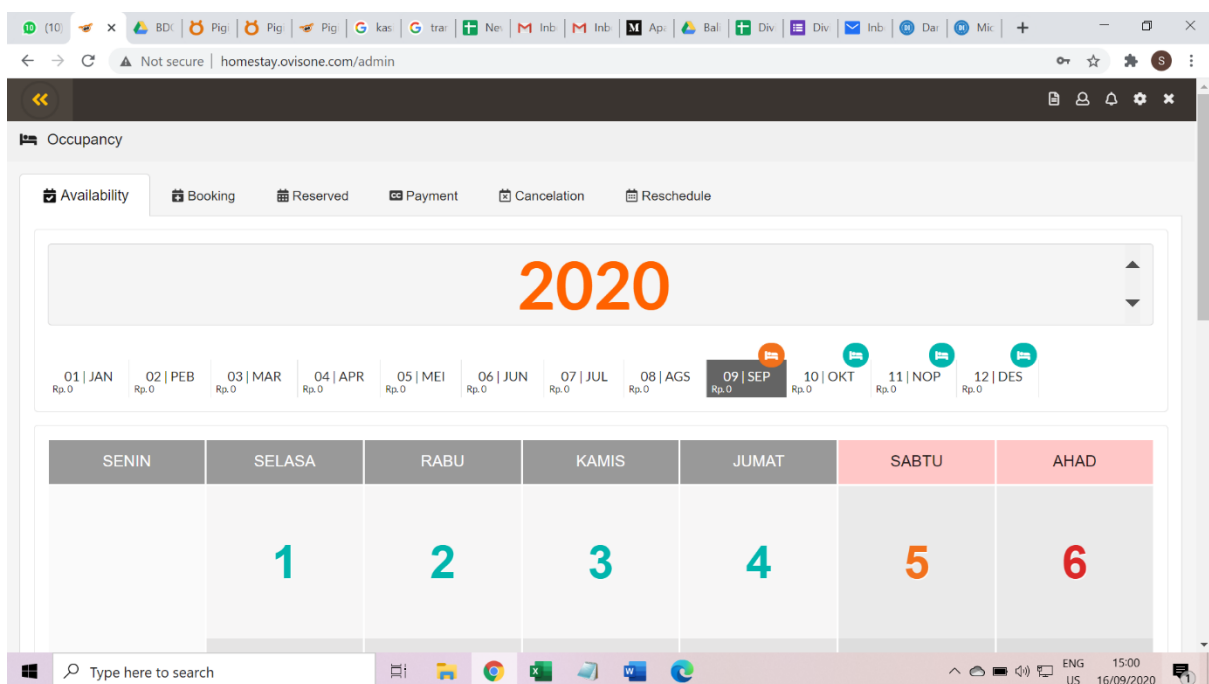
(10) | BD | Pig | Pig | Pig | kas | trai | Nev | Inb | Inb | Ap | Bal | Div | Div | Inb | Dar | Mic

Not secure | homestay.ovisone.com/admin

Occupancy

Availability | Booking | Reserved | Payment | Cancelation | Reschedule

2020

| 01 \| JAN | 02 \| PEB | 03 \| MAR | 04 \| APR | 05 \| MEI | 06 \| JUN | 07 \| JUL | 08 \| AGS | 09 \| SEP | 10 \| OKT | 11 \| NOP | 12 \| DES |
|---|---|---|---|---|---|---|---|---|---|---|---|
| Rp. 0 | Rp. 0 | Rp. 0 | Rp. 0 | Rp. 0 | Rp. 0 | Rp. 0 | Rp. 0 | Rp. 0 | Rp. 0 | Rp. 0 | Rp. 0 |

| SENIN | SELASA | RABU | KAMIS | JUMAT | SABTU | AHAD |
|---|---|---|---|---|---|---|
| | 1 | 2 | 3 | 4 | 5 | 6 |

Type here to search

ENG US 15:00 16/09/2020